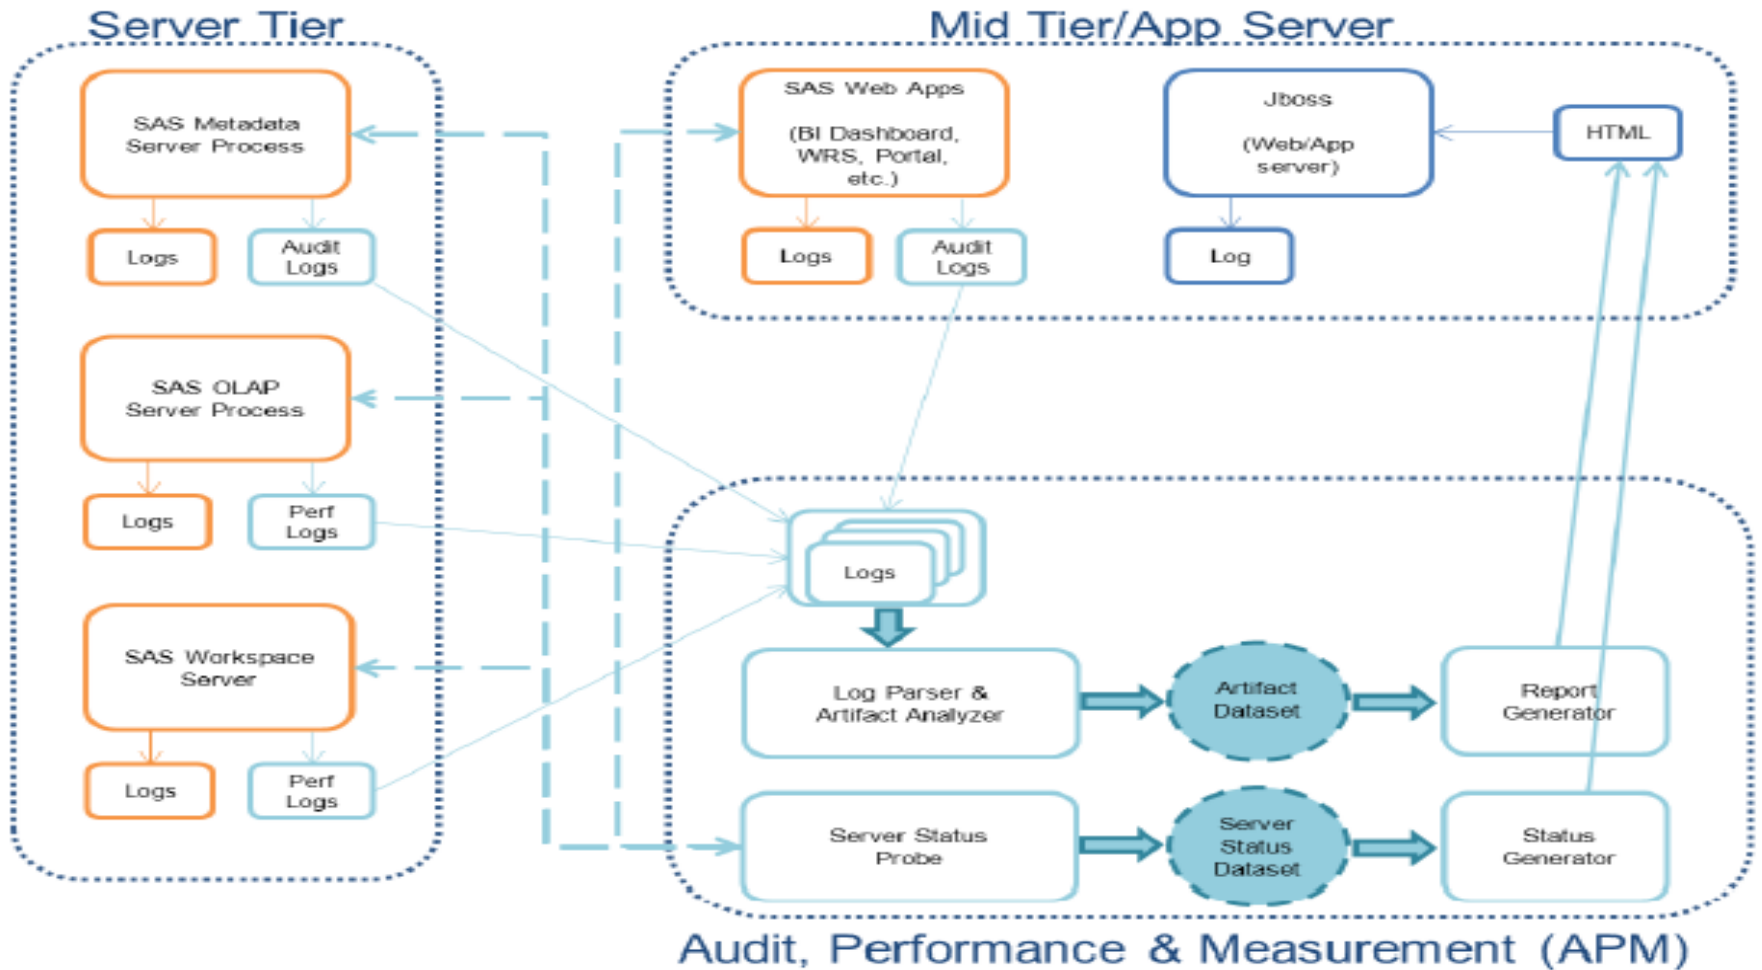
Server Tier

SAS Metadata Server Process

Logs

Audit Logs

SAS OLAP Server Process

Logs

Perf Logs

SAS Workspace Server

Logs

Perf Logs

Mid Tier/App Server

SAS Web Apps

(BI Dashboard, WRS, Portal, etc.)

Logs

Audit Logs

Jboss

(Web/App server)

Log

HTML

Logs

Log Parser & Artifact Analyzer

Artifact Dataset

Report Generator

Server Status Probe

Server Status Dataset

Status Generator

Audit, Performance & Measurement (APM)